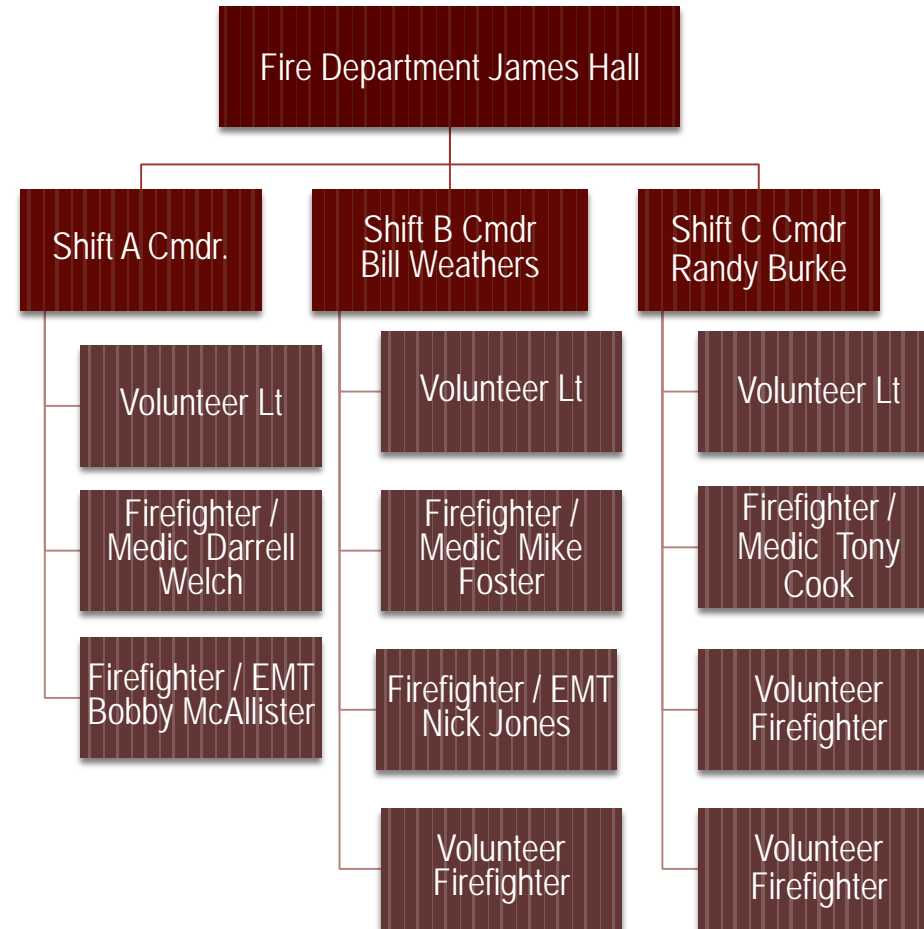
Fire Department James Hall

Shift A Cmdr.

Volunteer Lt

Firefighter / Medic Darrell Welch

Firefighter / EMT Bobby McAllister

Shift B Cmdr Bill Weathers

Volunteer Lt

Firefighter / Medic Mike Foster

Firefighter / EMT Nick Jones

Volunteer Firefighter

Shift C Cmdr Randy Burke

Volunteer Lt

Firefighter / Medic Tony Cook

Volunteer Firefighter

Volunteer Firefighter